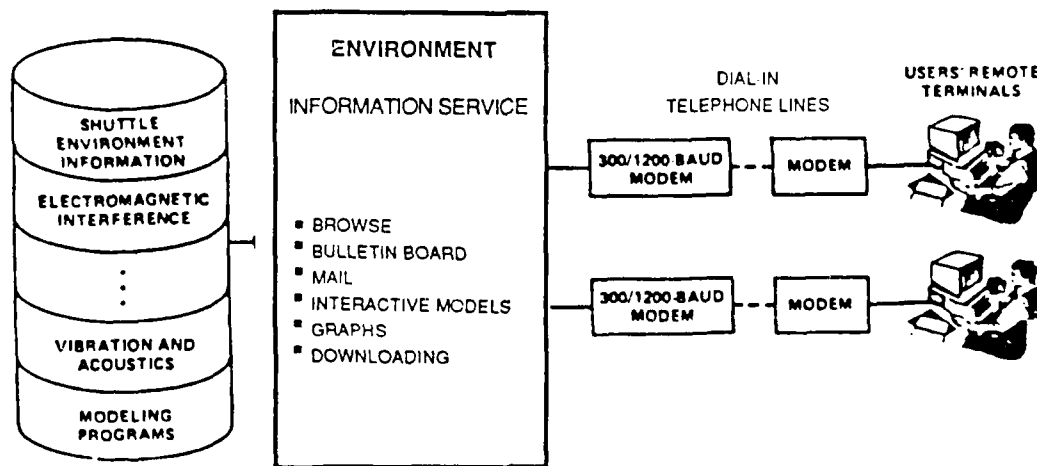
SHUTTLE ENVIRONMENT INFORMATION

ELECTROMAGNETIC INTERFERENCE

⋮

VIBRATION AND ACOUSTICS

MODELING PROGRAMS

ENVIRONMENT

INFORMATION SERVICE

▪ BROWSE
▪ BULLETIN BOARD
▪ MAIL
▪ INTERACTIVE MODELS
▪ GRAPHS
▪ DOWNLOADING

DIAL-IN TELEPHONE LINES

USERS' REMOTE TERMINALS

300/1200-BAUD MODEM

MODEM

300/1200-BAUD MODEM

MODEM